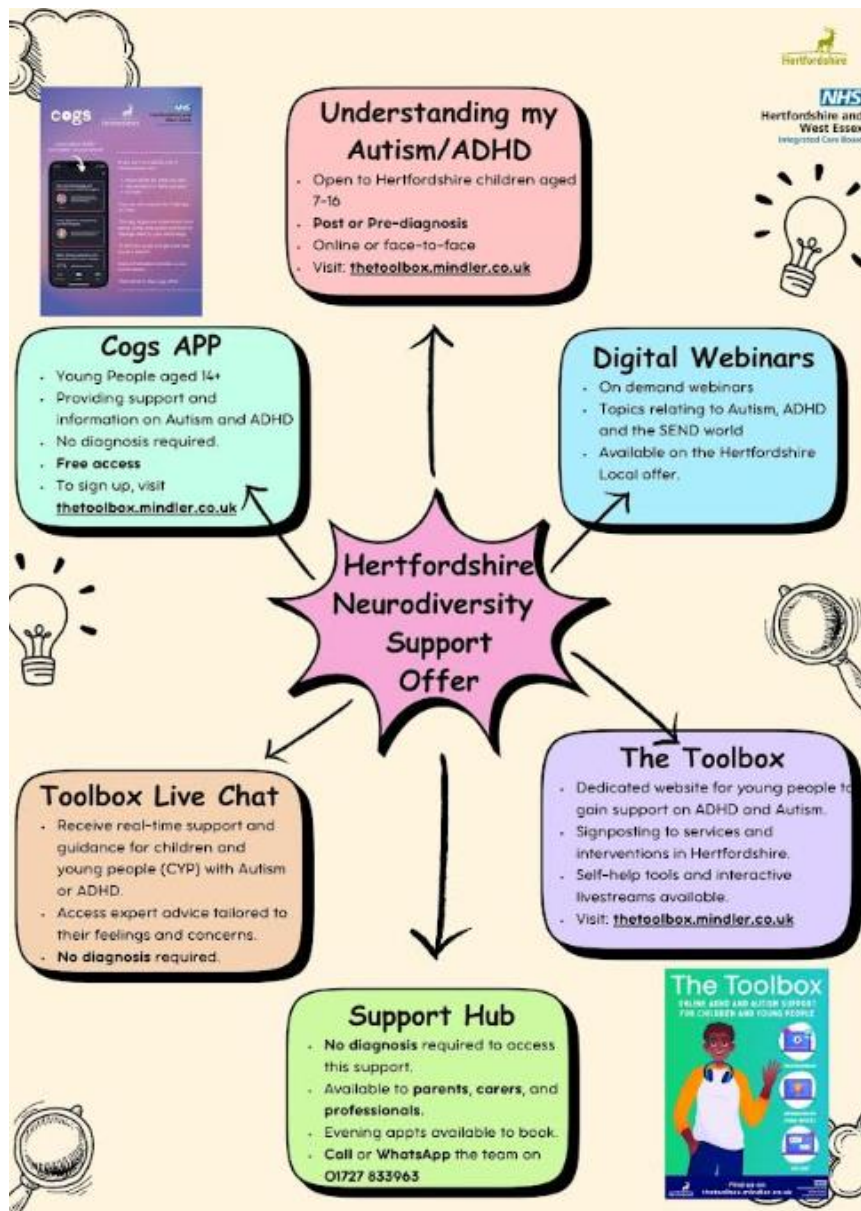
Hertfordshire

NHS
Hertfordshire and West Essex
Integrated Care Board

cogs

Understanding my Autism/ADHD
- Open to Hertfordshire children aged 7-16
- **Post or Pre-diagnosis**
- Online or face-to-face
- Visit: **thetoolbox.mindler.co.uk**

Cogs APP
- Young People aged 14+
- Providing support and information on Autism and ADHD
- No diagnosis required.
- **Free access**
- To sign up, visit **thetoolbox.mindler.co.uk**

Digital Webinars
- On demand webinars
- Topics relating to Autism, ADHD and the SEND world
- Available on the Hertfordshire Local offer.

Hertfordshire Neurodiversity Support Offer

The Toolbox
- Dedicated website for young people to gain support on ADHD and Autism.
- Signposting to services and interventions in Hertfordshire.
- Self-help tools and interactive livestreams available.
- Visit: **thetoolbox.mindler.co.uk**

Toolbox Live Chat
- Receive real-time support and guidance for children and young people (CYP) with Autism or ADHD.
- Access expert advice tailored to their feelings and concerns.
- **No diagnosis** required.

Support Hub
- **No diagnosis** required to access this support.
- Available to **parents**, **carers**, and **professionals.**
- Evening appts available to book.
- **Call** or **WhatsApp** the team on 01727 833963

The Toolbox
ONLINE ADHD AND AUTISM SUPPORT FOR CHILDREN AND YOUNG PEOPLE
Find us on thetoolbox.mindler.co.uk